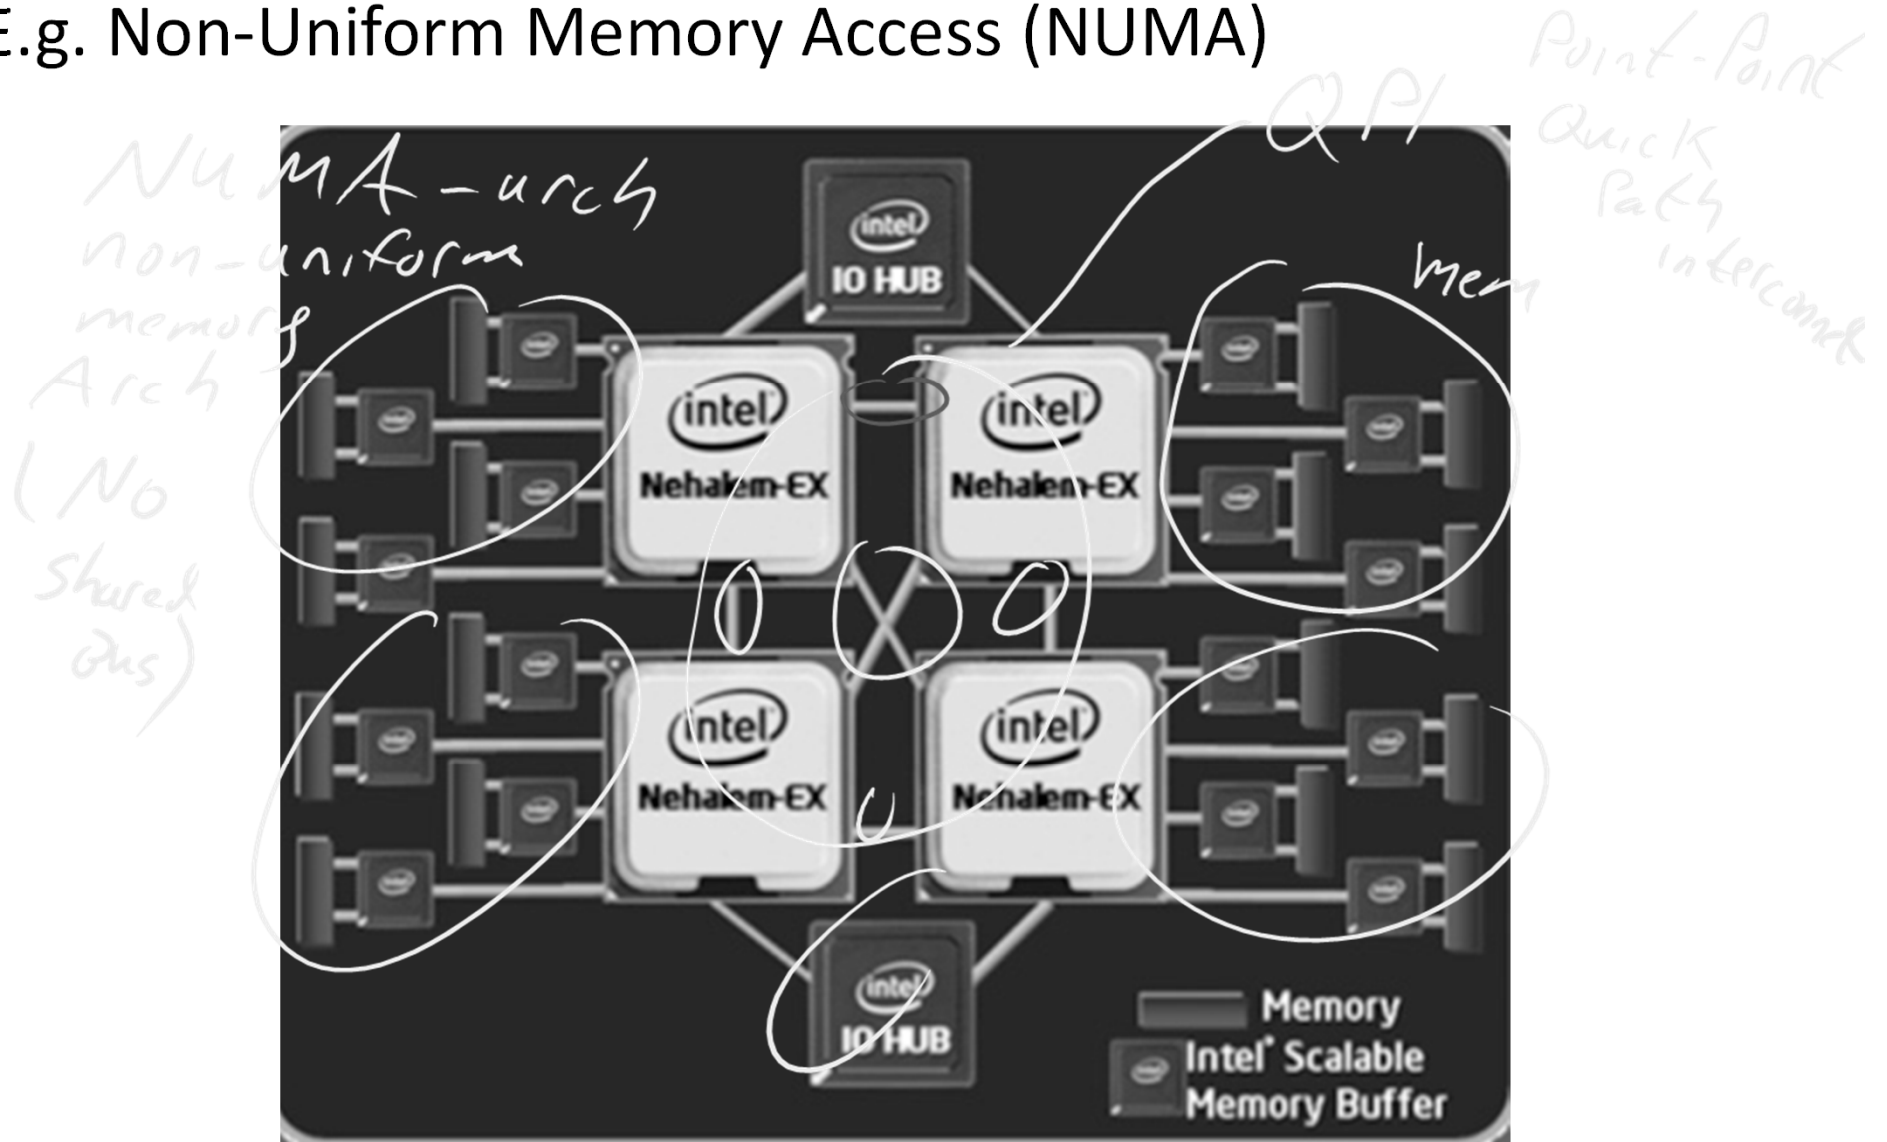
E.g. Non-Uniform Memory Access (NUMA)

NUMA-arch
non-uniform
memory
Arch
(No
Shared
bus)

QPI

Point-Point
Quick
Path
interconnect

mem

intel
IO HUB

intel
Nehalem-EX

intel
Nehalem-EX

intel
Nehalem-EX

intel
Nehalem-EX

intel
IO HUB

Memory
Intel® Scalable Memory Buffer